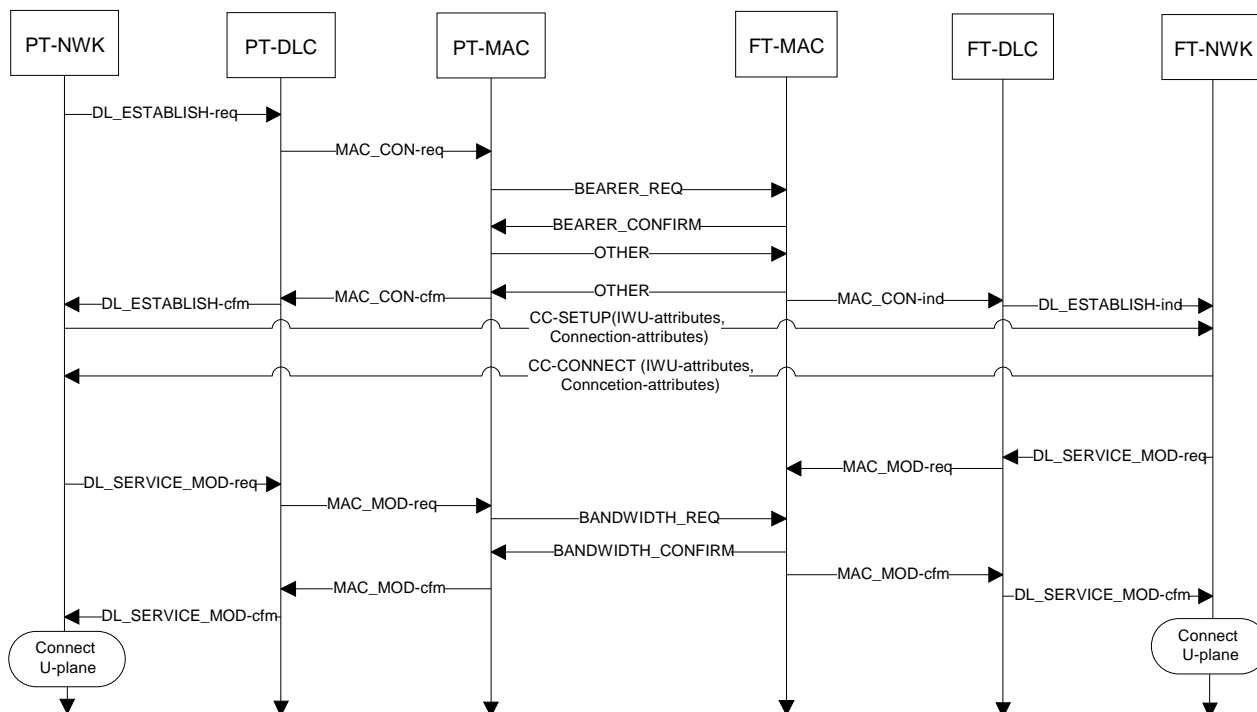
PT-NWK
PT-DLC
PT-MAC
FT-MAC
FT-DLC
FT-NWK

DL_ESTABLISH-req
MAC_CON-req
BEARER_REQ
BEARER_CONFIRM
OTHER
OTHER
DL_ESTABLISH-cfm
MAC_CON-cfm
MAC_CON-ind
DL_ESTABLISH-ind
CC-SETUP(IWU-attributes, Connection-attributes)
CC-CONNECT (IWU-attributes, Conncetion-attributes)
DL_SERVICE_MOD-req
MAC_MOD-req
DL_SERVICE_MOD-req
MAC_MOD-req
BANDWIDTH_REQ
BANDWIDTH_CONFIRM
MAC_MOD-cfm
MAC_MOD-cfm
DL_SERVICE_MOD-cfm
DL_SERVICE_MOD-cfm
Connect U-plane
Connect U-plane